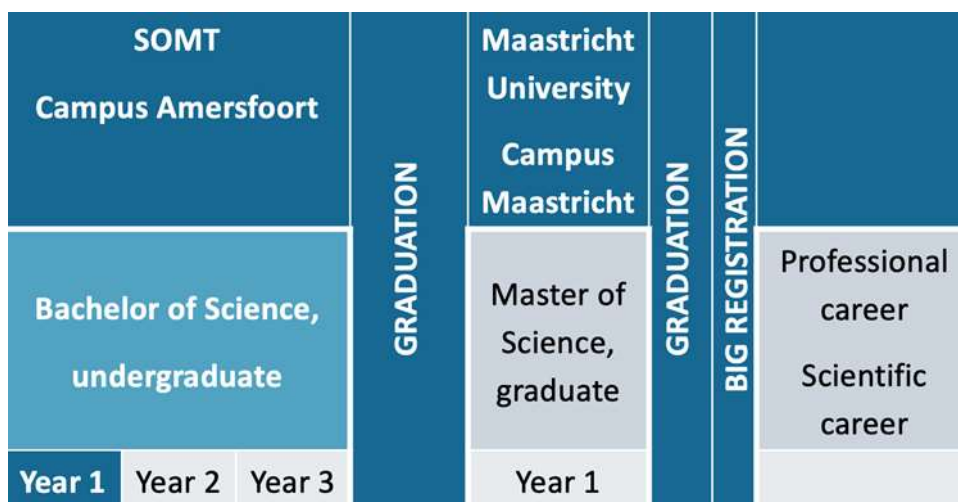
SOMT
Campus Amersfoort

Bachelor of Science, undergraduate

Year 1 | Year 2 | Year 3

GRADUATION

Maastricht University
Campus Maastricht

Master of Science, graduate

Year 1

GRADUATION

BIG REGISTRATION

Professional career
Scientific career